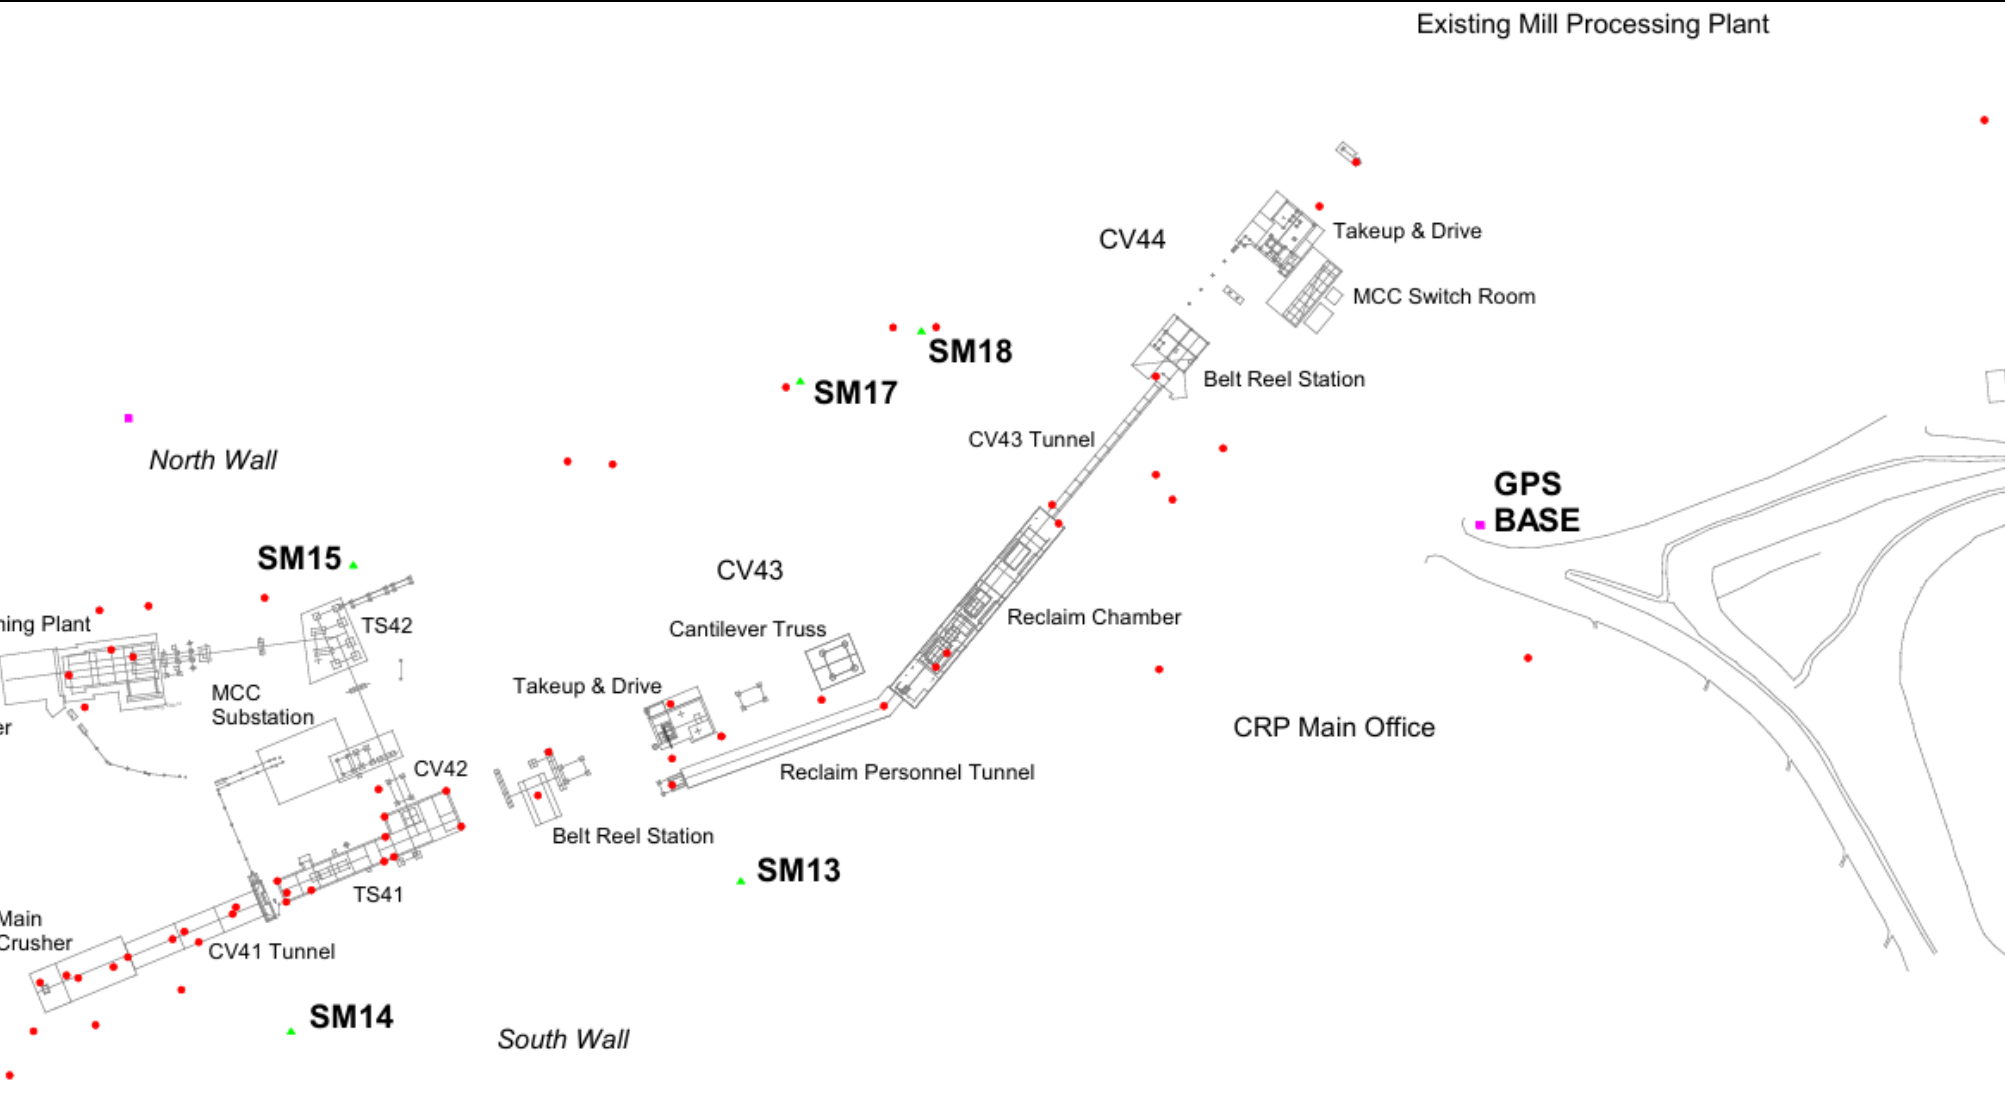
Existing Mill Processing Plant

CV44

Takeup & Drive

MCC Switch Room

SM18

SM17

Belt Reel Station

CV43 Tunnel

North Wall

GPS BASE

SM15

CV43

ning Plant

TS42

Reclaim Chamber

Cantilever Truss

Takeup & Drive

MCC Substation

er

CRP Main Office

CV42

Reclaim Personnel Tunnel

Belt Reel Station

SM13

TS41

Main Crusher

CV41 Tunnel

SM14

South Wall